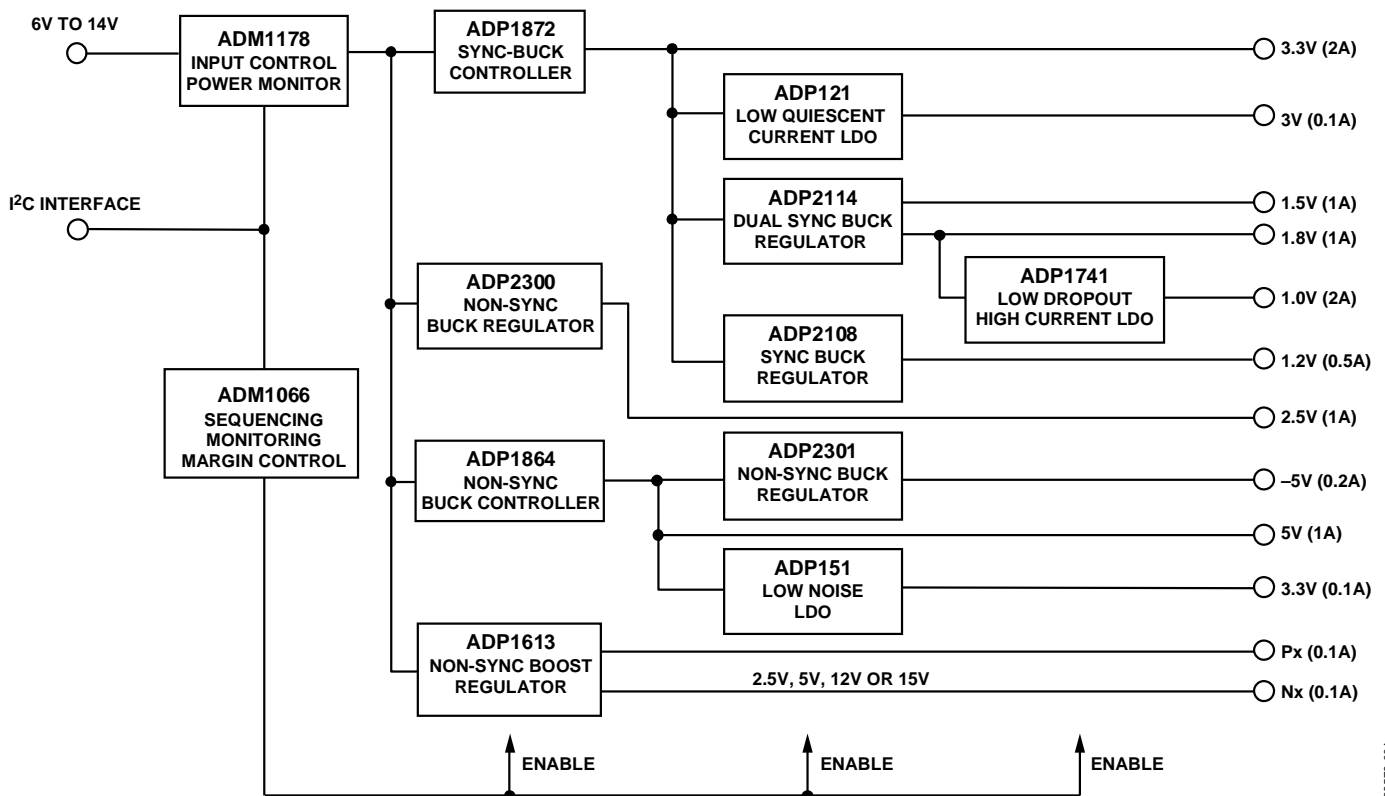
6V TO 14V

ADM1178
INPUT CONTROL
POWER MONITOR

ADP1872
SYNC-BUCK
CONTROLLER

3.3V (2A)

ADP121
LOW QUIESCENT
CURRENT LDO

3V (0.1A)

I$^2$C INTERFACE

ADP2114
DUAL SYNC BUCK
REGULATOR

1.5V (1A)

1.8V (1A)

ADP1741
LOW DROPOUT
HIGH CURRENT LDO

1.0V (2A)

ADP2300
NON-SYNC
BUCK REGULATOR

ADP2108
SYNC BUCK
REGULATOR

1.2V (0.5A)

ADM1066
SEQUENCING
MONITORING
MARGIN CONTROL

2.5V (1A)

ADP1864
NON-SYNC
BUCK CONTROLLER

ADP2301
NON-SYNC BUCK
REGULATOR

–5V (0.2A)

5V (1A)

ADP151
LOW NOISE
LDO

3.3V (0.1A)

ADP1613
NON-SYNC BOOST
REGULATOR

Px (0.1A)

2.5V, 5V, 12V OR 15V

Nx (0.1A)

ENABLE

ENABLE

ENABLE